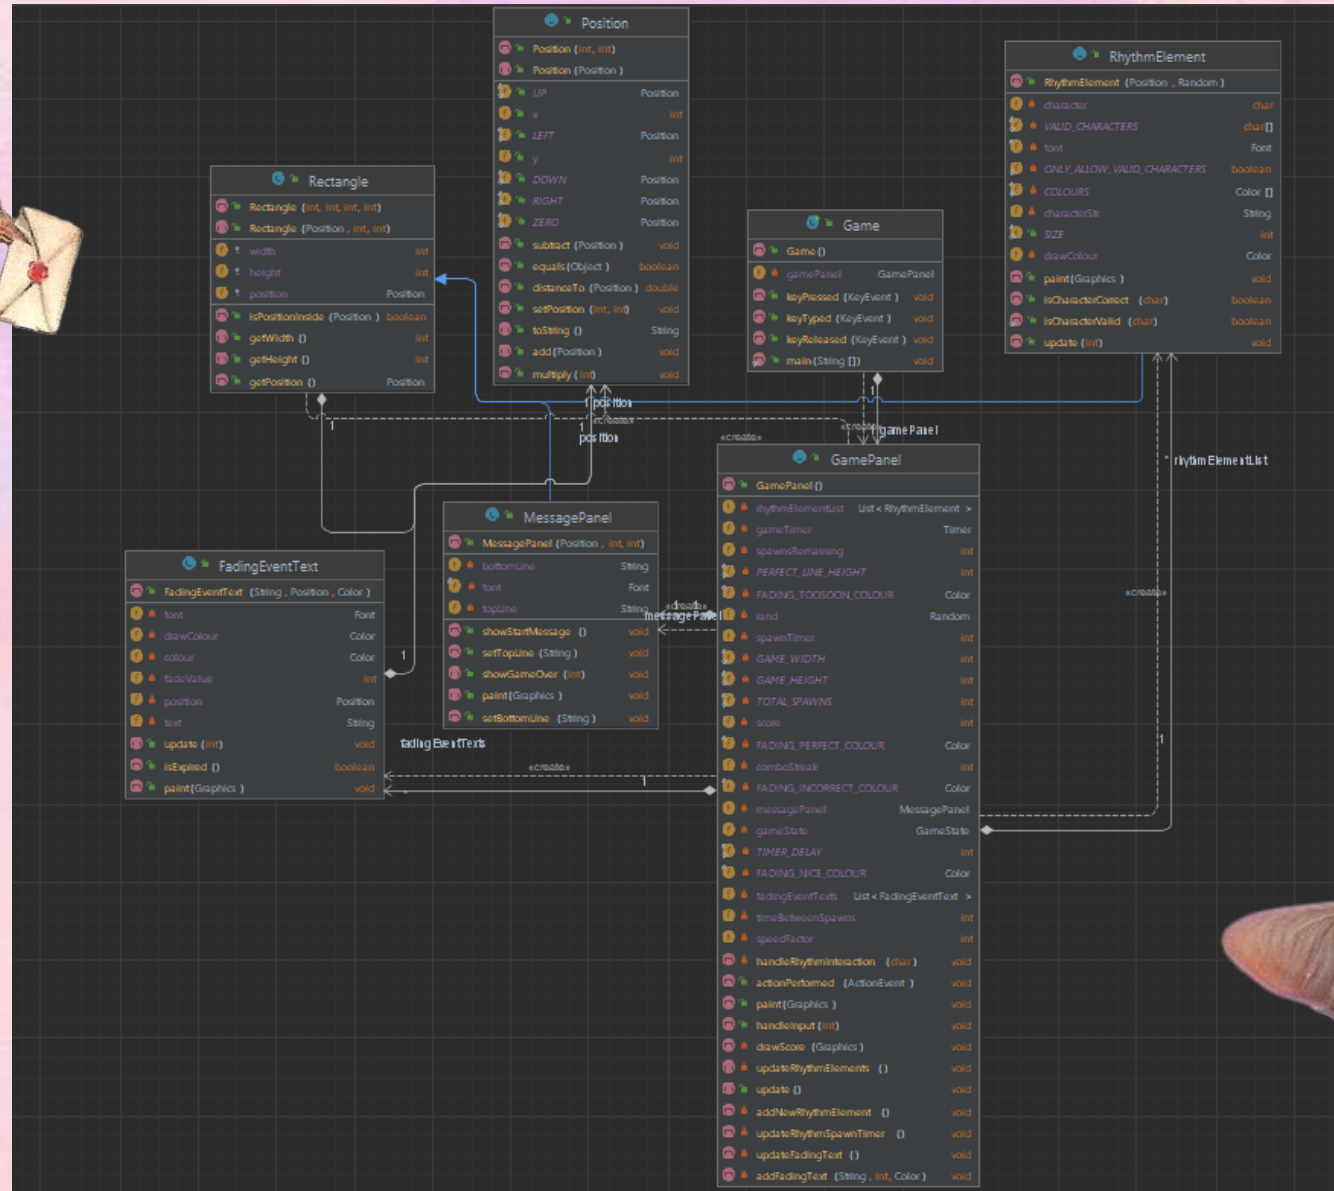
Position
Position (int, int)
Position (Position)
UP Position
x int
LEFT Position
y int
DOWN Position
RIGHT Position
ZERO Position
subtract (Position) void
equals (Object) boolean
distanceTo (Position) double
setPosition (int, int) void
toString () String
add (Position) void
multiply (int) void

RhythmElement
RhythmElement (Position, Random)
character char
VALID_CHARACTERS char[]
font Font
ONLY_ALLOW_VALID_CHARACTERS boolean
COLOURS Color []
characterStr String
SIZE int
drawColour Color
paint (Graphics) void
isCharacterCorrect (char) boolean
isCharacterValid (char) boolean
update (int) void

Rectangle
Rectangle (int, int, int, int)
Rectangle (Position, int, int)
width int
height int
position Position
isPositionInside (Position) boolean
getWidth () int
getHeight () int
getPosition () Position

Game
Game ()
gamePanel GamePanel
keyPressed (KeyEvent) void
keyTyped (KeyEvent) void
keyReleased (KeyEvent) void
main (String []) void

1 position
«create»
1 position
1
«create»
«create»
1 gamePanel
* rhythmElementList

GamePanel
GamePanel ()
rhythmElementList List<RhythmElement>
gameTimer Timer
spawnsRemaining int
PERFECT_LINE_HEIGHT int
FADING_TOOSOON_COLOUR Color
rand Random
spawnTimer int
GAME_WIDTH int
GAME_HEIGHT int
TOTAL_SPAWNS int
score int
FADING_PERFECT_COLOUR Color
comboStreak int
FADING_INCORRECT_COLOUR Color
messagePanel MessagePanel
gameState GameState
TIMER_DELAY int
FADING_NICE_COLOUR Color
fadingEventTexts List<FadingEventText>
timeBetweenSpawns int
speedFactor int
handleRhythmInteraction (char) void
actionPerformed (ActionEvent) void
paint (Graphics) void
handleInput (int) void
drawScore (Graphics) void
updateRhythmElements () void
update () void
addNewRhythmElement () void
updateRhythmSpawnTimer () void
updateFadingText () void
addFadingText (String, int, Color) void

MessagePanel
MessagePanel (Position, int, int)
bottomLine String
font Font
topLine String
showStartMessage () void
setTopLine (String) void
showGameOver (int) void
paint (Graphics) void
setBottomLine (String) void

«create»
1 messagePanel
«create»

FadingEventText
FadingEventText (String, Position, Color)
font Font
drawColour Color
colour Color
fadeValue int
position Position
text String
update (int) void
isExpired () boolean
paint (Graphics) void

1
fadingEventTexts
«create»
1
1